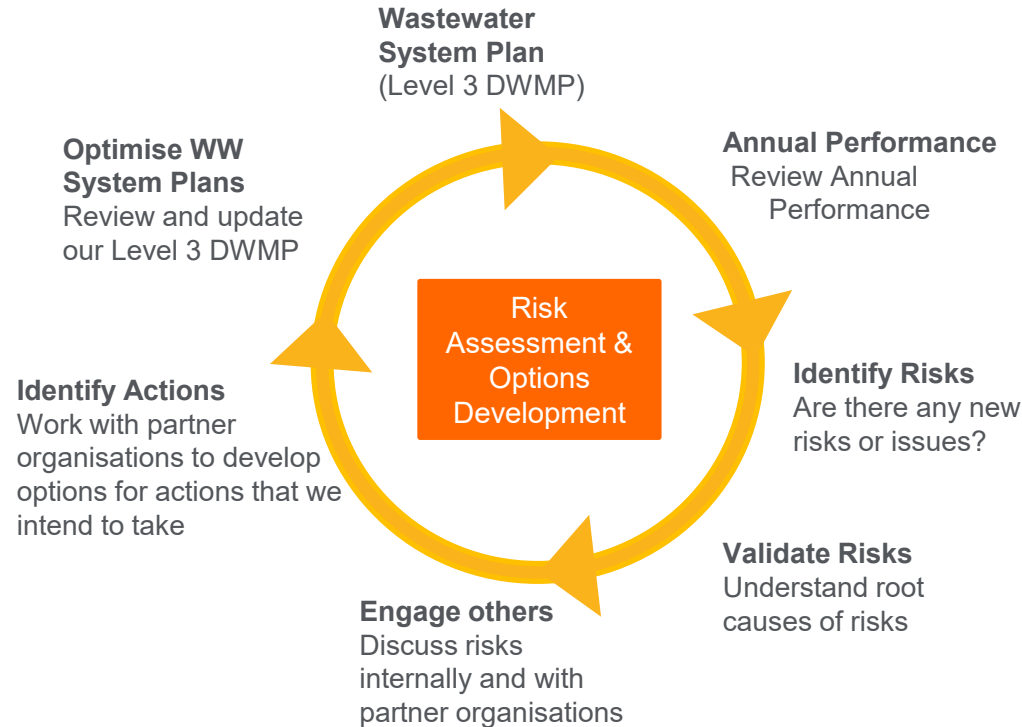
Wastewater System Plan
(Level 3 DWMP)

Annual Performance
Review Annual Performance

Identify Risks
Are there any new risks or issues?

Validate Risks
Understand root causes of risks

Engage others
Discuss risks internally and with partner organisations

Identify Actions
Work with partner organisations to develop options for actions that we intend to take

Optimise WW System Plans
Review and update our Level 3 DWMP

Risk Assessment & Options Development